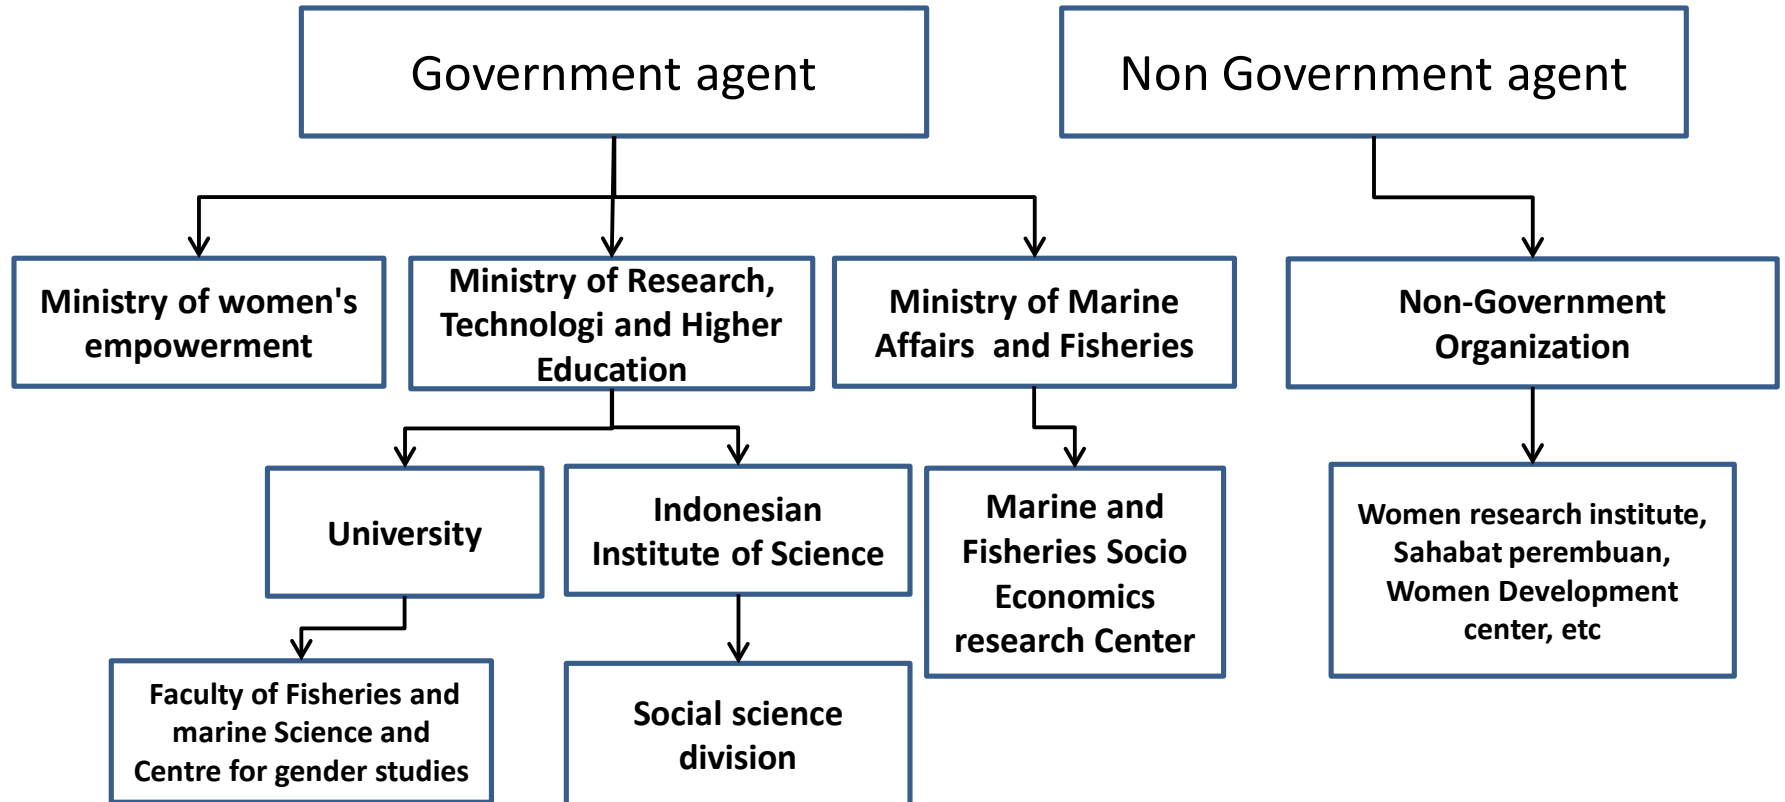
Government agent

Non Government agent

Ministry of women's empowerment

Ministry of Research, Technologi and Higher Education

Ministry of Marine Affairs and Fisheries

Non-Government Organization

University

Indonesian Institute of Science

Marine and Fisheries Socio Economics research Center

Women research institute, Sahabat perembuan, Women Development center, etc

Faculty of Fisheries and marine Science and Centre for gender studies

Social science division